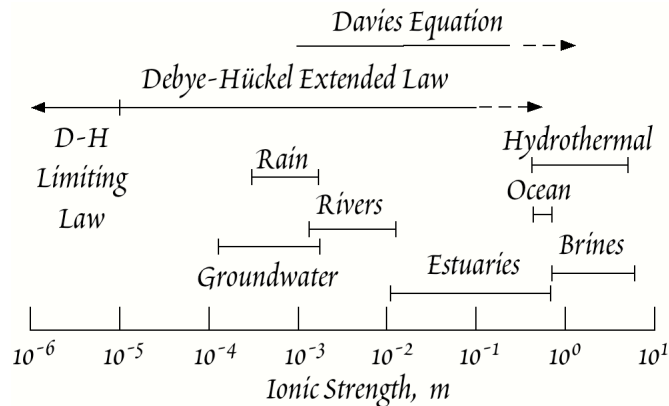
Davies Equation

Debye-Hückel Extended Law

D-H Limiting Law

Rain

Rivers

Groundwater

Hydrothermal

Ocean

Brines

Estuaries

$10^{-6}$ $10^{-5}$ $10^{-4}$ $10^{-3}$ $10^{-2}$ $10^{-1}$ $10^{0}$ $10^{1}$

Ionic Strength, $m$